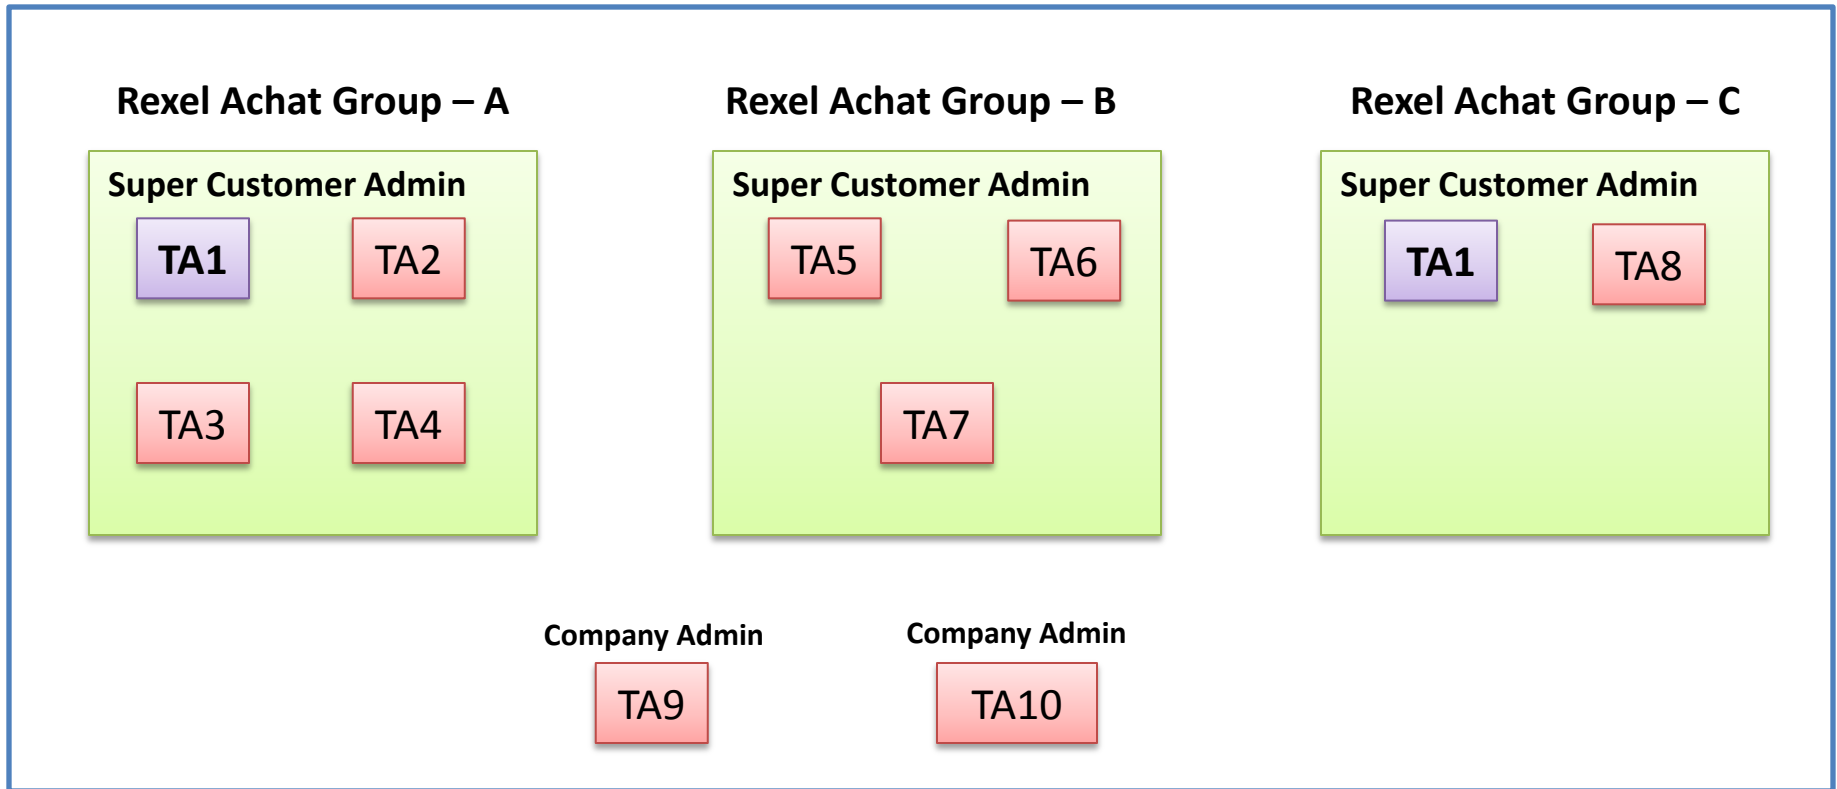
Rexel Achat Group – A

Super Customer Admin

TA1

TA2

TA3

TA4

Rexel Achat Group – B

Super Customer Admin

TA5

TA6

TA7

Rexel Achat Group – C

Super Customer Admin

TA1

TA8

Company Admin

TA9

Company Admin

TA10